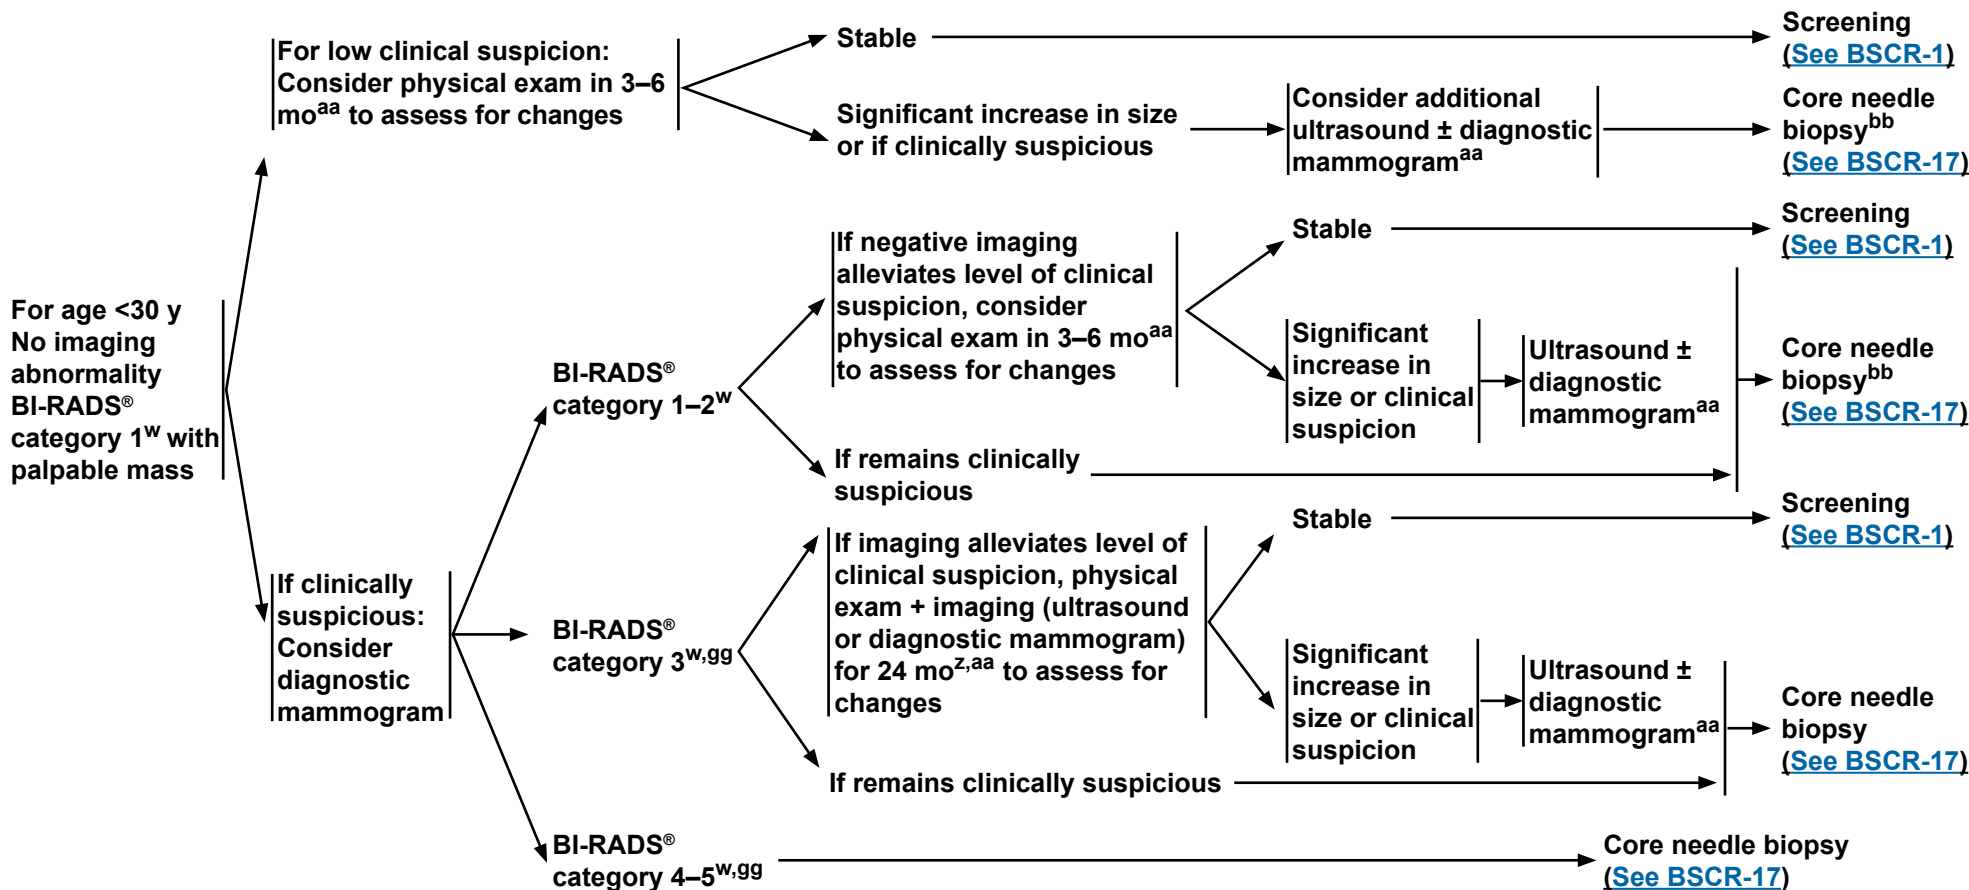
For age <30 y No imaging abnormality BI-RADS® category 1$^{w}$ with palpable mass

For low clinical suspicion: Consider physical exam in 3–6 mo$^{aa}$ to assess for changes

Stable

Screening (See BSCR-1)

Significant increase in size or if clinically suspicious

Consider additional ultrasound ± diagnostic mammogram$^{aa}$

Core needle biopsy$^{bb}$ (See BSCR-17)

If clinically suspicious: Consider diagnostic mammogram

BI-RADS® category 1–2$^{w}$

If negative imaging alleviates level of clinical suspicion, consider physical exam in 3–6 mo$^{aa}$ to assess for changes

Stable

Screening (See BSCR-1)

Significant increase in size or clinical suspicion

Ultrasound ± diagnostic mammogram$^{aa}$

Core needle biopsy$^{bb}$ (See BSCR-17)

If remains clinically suspicious

BI-RADS® category 3$^{w,gg}$

If imaging alleviates level of clinical suspicion, physical exam + imaging (ultrasound or diagnostic mammogram) for 24 mo$^{z,aa}$ to assess for changes

Stable

Screening (See BSCR-1)

Significant increase in size or clinical suspicion

Ultrasound ± diagnostic mammogram$^{aa}$

Core needle biopsy (See BSCR-17)

If remains clinically suspicious

BI-RADS® category 4–5$^{w,gg}$

Core needle biopsy (See BSCR-17)